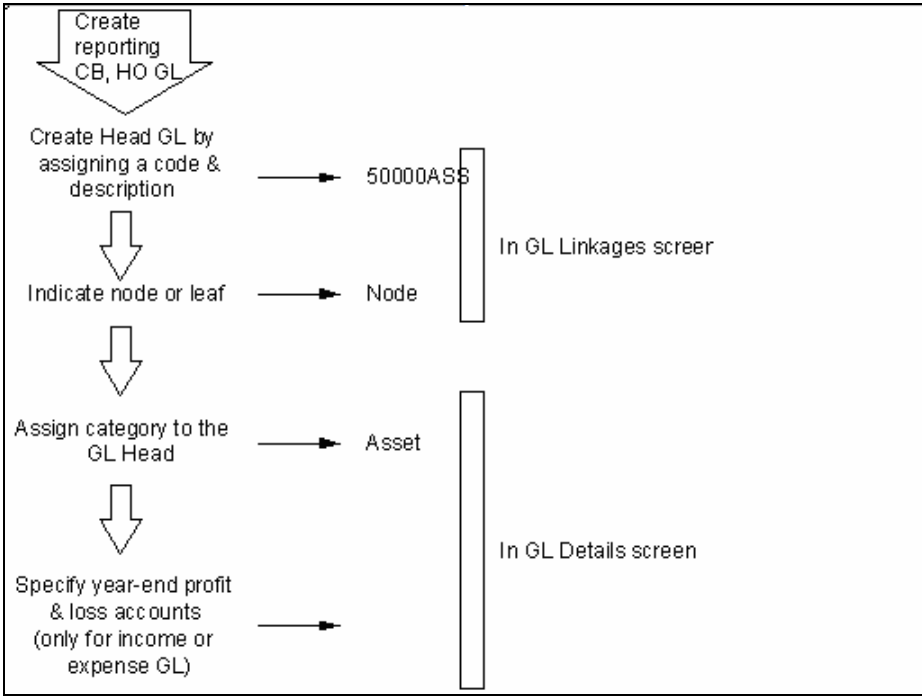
Create reporting CB, HO GL

Create Head GL by assigning a code & description

50000ASS

In GL Linkages screer

Indicate node or leaf

Node

Assign category to the GL Head

Asset

In GL Details screen

Specify year-end profit & loss accounts (only for income or expense GL)